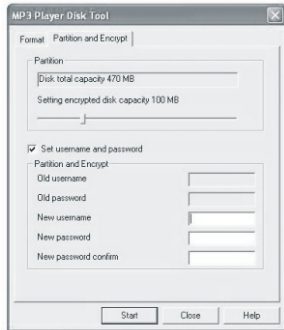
MP3 Player Disk Tool

Format | Partition and Encrypt

Partition
Disk total capacity 470 MB
Setting encrypted disk capacity 100 MB

Set username and password

Partition and Encrypt
Old username
Old password
New username
New password
New password confirm

Start | Close | Help